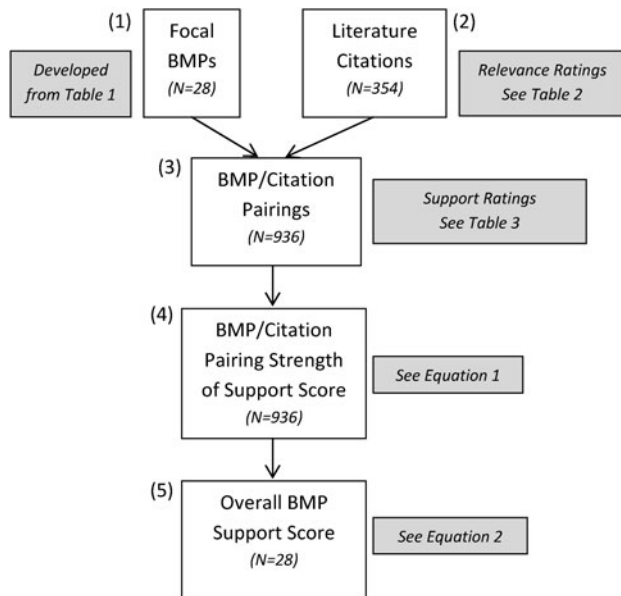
(1)

Developed from Table 1

Focal BMPs
(N=28)

Literature Citations
(N=354)

(2)

Relevance Ratings See Table 2

(3)

BMP/Citation Pairings
(N=936)

Support Ratings See Table 3

(4)

BMP/Citation Pairing Strength of Support Score
(N=936)

See Equation 1

(5)

Overall BMP Support Score
(N=28)

See Equation 2